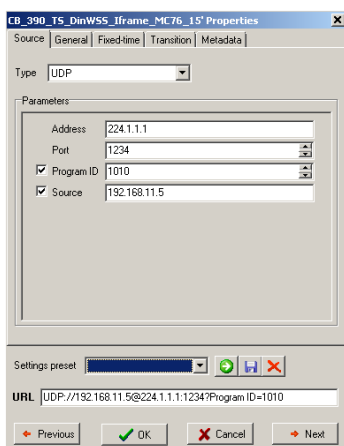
CB_390_TS_DinWSS_Iframe_MC76_15' Properties

Source | General | Fixed-time | Transition | Metadata

Type UDP

Parameters

Address 224.1.1.1

Port 1234

Program ID 1010

Source 192.168.11.5

Settings preset

URL UDP://192.168.11.5@224.1.1.1:1234?Program ID=1010

Previous | OK | Cancel | Next